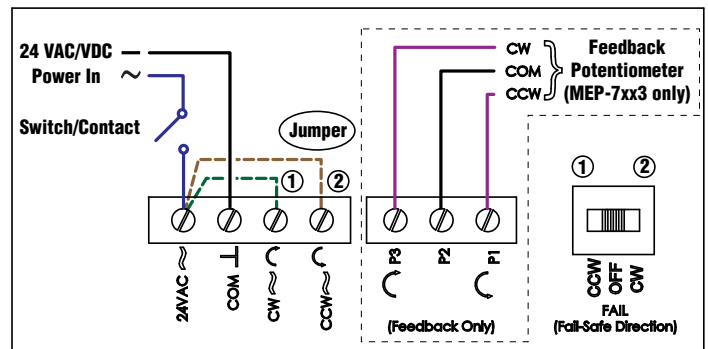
24 VAC/VDC —
Power In ~

Switch/Contact

Jumper

① ②

24VAC ~
COM ⊥
CW ~
CCW ~

CW
COM
CCW

Feedback Potentiometer (MEP-7xx3 only)

P3 P2 P1

(Feedback Only)

① ②

CCW OFF CW

FAIL
(Fail-Safe Direction)